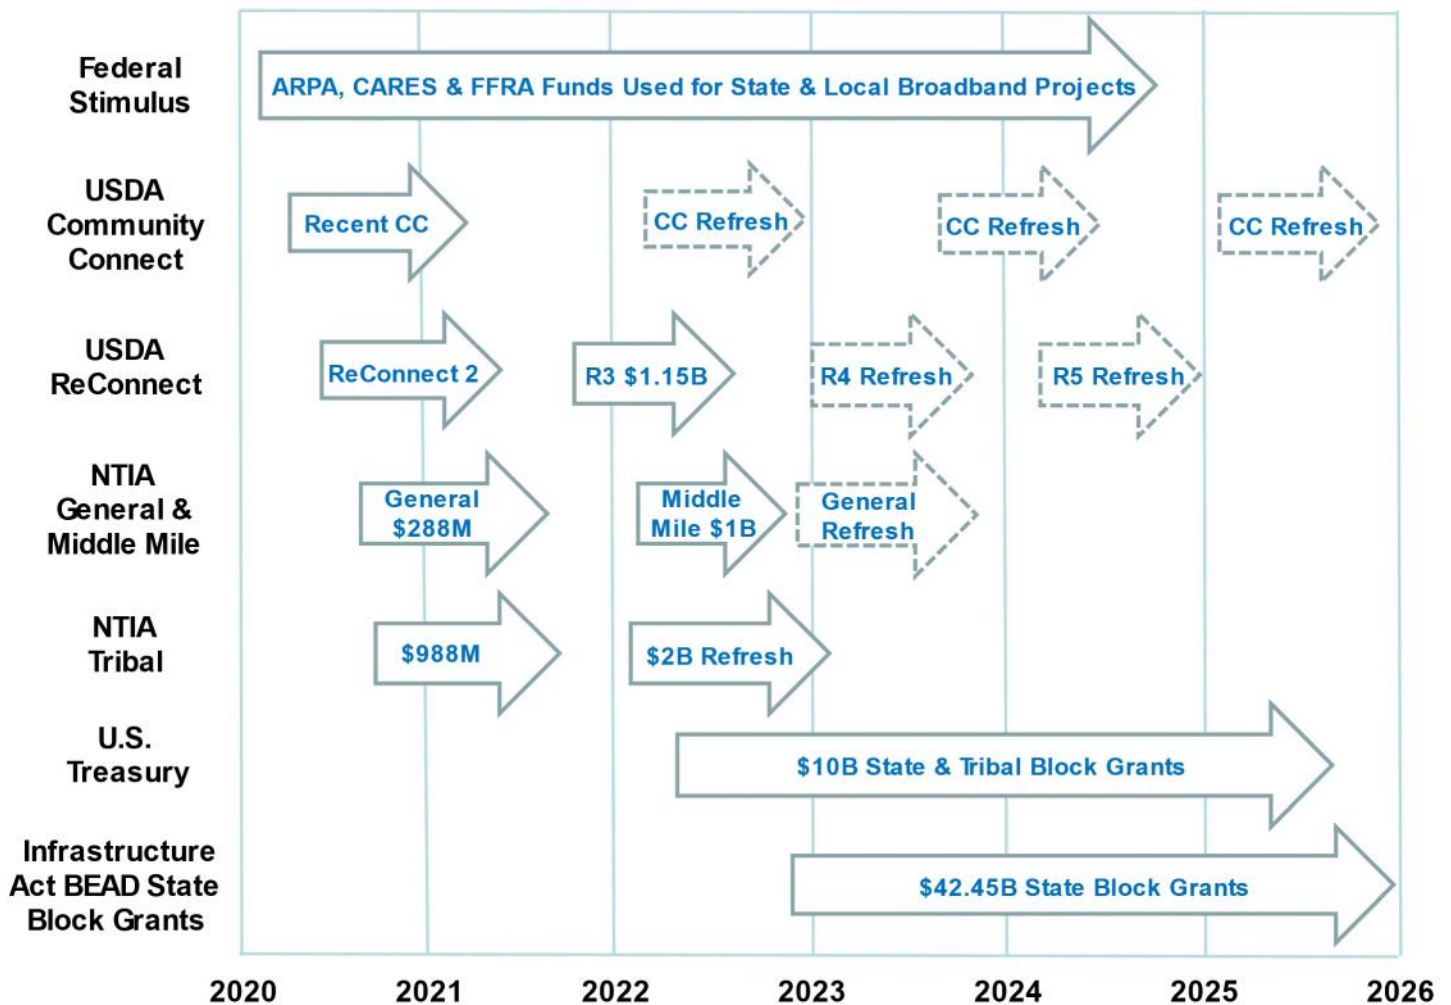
Federal Stimulus
ARPA, CARES & FFRA Funds Used for State & Local Broadband Projects

USDA Community Connect
Recent CC
CC Refresh
CC Refresh
CC Refresh

USDA ReConnect
ReConnect 2
R3 $1.15B
R4 Refresh
R5 Refresh

NTIA General & Middle Mile
General $288M
Middle Mile $1B
General Refresh

NTIA Tribal
$988M
$2B Refresh

U.S. Treasury
$10B State & Tribal Block Grants

Infrastructure Act BEAD State Block Grants
$42.45B State Block Grants

2020
2021
2022
2023
2024
2025
2026